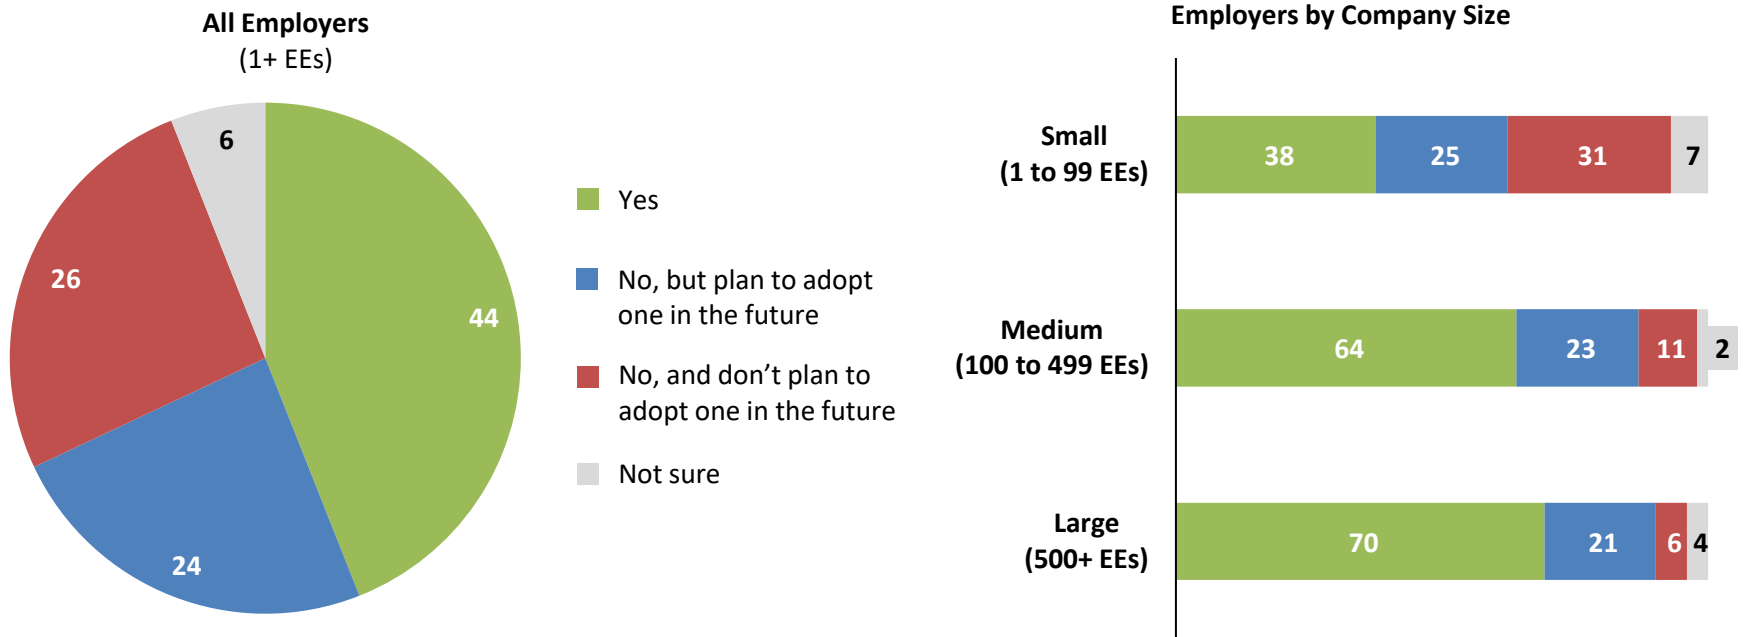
All Employers
(1+ EEs)

6
26
44
24

Yes

No, but plan to adopt one in the future

No, and don't plan to adopt one in the future

Not sure

Employers by Company Size

Small
(1 to 99 EEs)
38 25 31 7

Medium
(100 to 499 EEs)
64 23 11 2

Large
(500+ EEs)
70 21 6 4